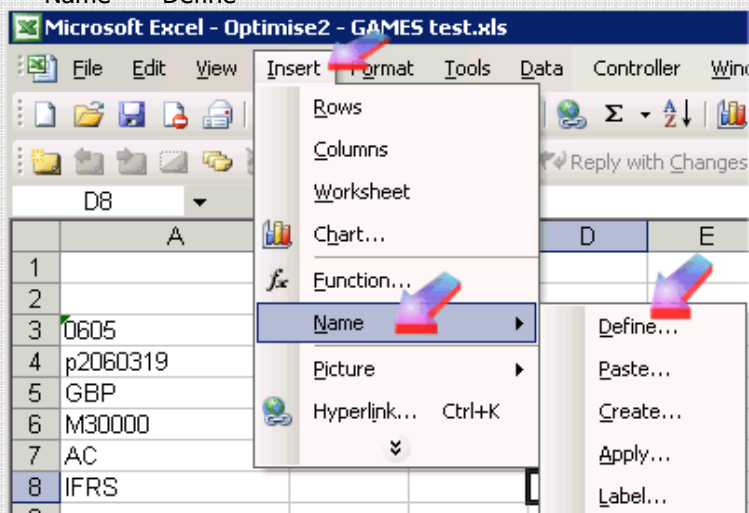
Name Define

Microsoft Excel - Optimise2 - GAMES test.xls

File Edit View Insert Format Tools Data Controller Wind

Reply with Changes

D8

| | A | D | E |
|---|---|---|---|
| 1 | | | |
| 2 | | | |
| 3 | 0605 | | |
| 4 | p2060319 | | |
| 5 | GBP | | |
| 6 | M30000 | | |
| 7 | AC | | |
| 8 | IFRS | | |

Rows
Columns
Worksheet
Chart...
Function...
Name
Picture
Hyperlink... Ctrl+K

Define...
Paste...
Create...
Apply...
Label...